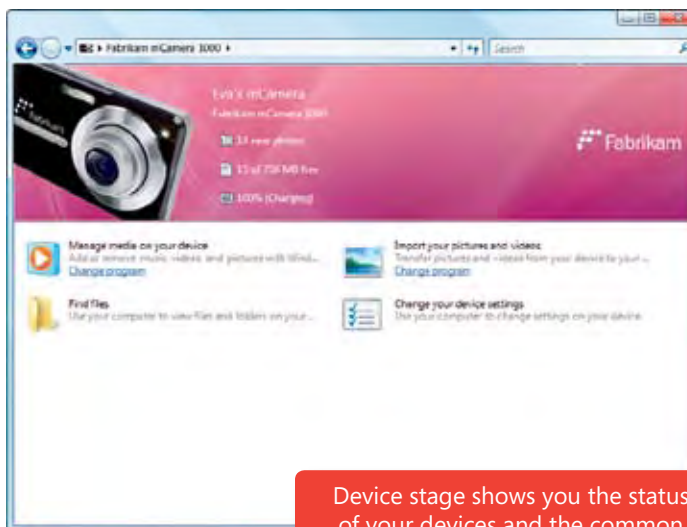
Fabrikam mCamera 3000 ▸

Search

Eva's mCamera
Fabrikam mCamera 3000

33 new photos

15 of 750 MB free

100% (Charging)

Fabrikam

Manage media on your device
Add or remove music, videos, and pictures with Wind...
Change program

Import your pictures and videos
Transfer pictures and videos from your device to your ...
Change program

Find files
Use your computer to view files and folders on your...

Change your device settings
Use your computer to change settings on your device.

Device stage shows you the status
of your devices and the common